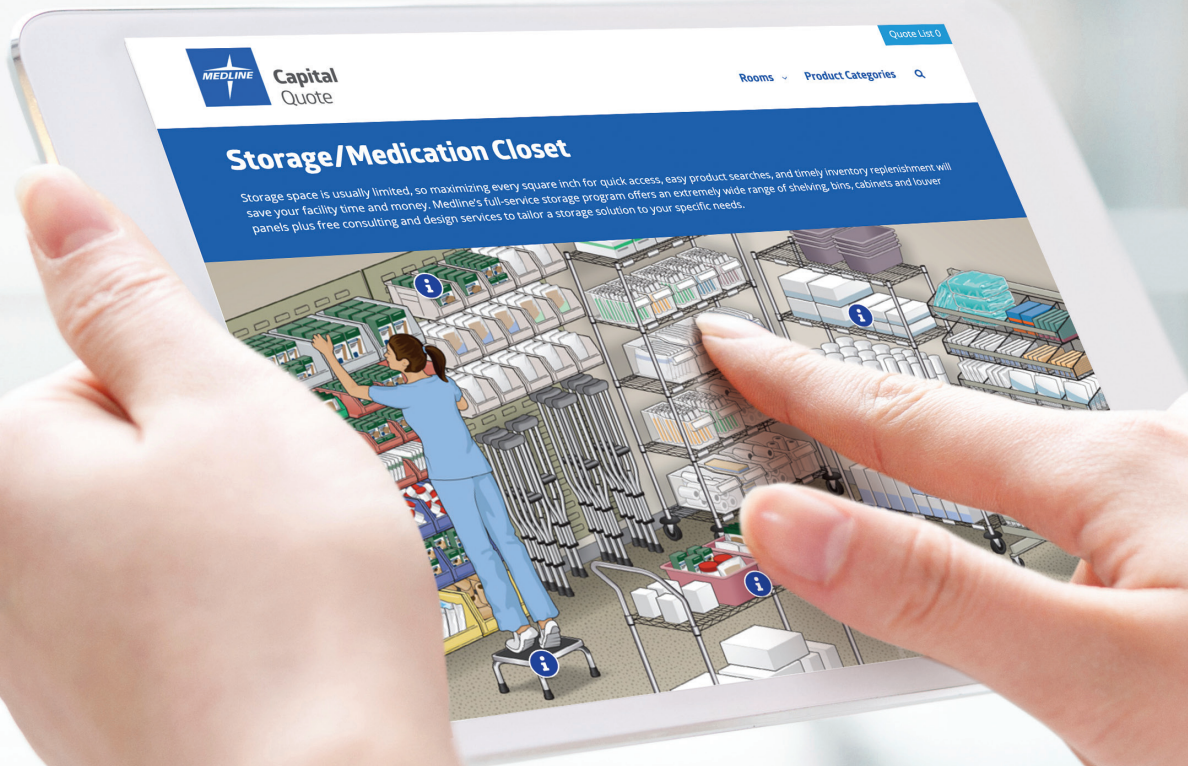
Quote List 0

MEDLINE Capital Quote

Rooms Product Categories

Storage/Medication Closet

Storage space is usually limited, so maximizing every square inch for quick access, easy product searches, and timely inventory replenishment will save your facility time and money. Medline's full-service storage program offers an extremely wide range of shelving, bins, cabinets and louver panels plus free consulting and design services to tailor a storage solution to your specific needs.

i

i

i

i